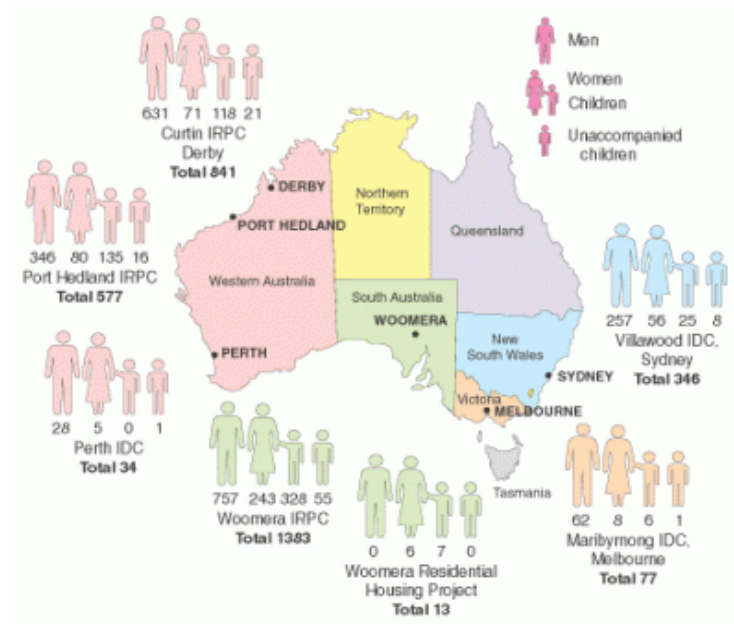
631 71 118 21
Curtin IRPC
Derby
**Total 841**

Men
Women
Children
Unaccompanied children

DERBY
PORT HEDLAND
Northern Territory
Queensland
Western Australia
South Australia
WOOMERA
New South Wales
SYDNEY
PERTH
Victoria
MELBOURNE
Tasmania

346 80 135 16
Port Hedland IRPC
**Total 577**

257 56 25 8
Villawood IDC, Sydney
**Total 346**

28 5 0 1
Perth IDC
**Total 34**

757 243 328 55
Woomera IRPC
**Total 1383**

0 6 7 0
Woomera Residential Housing Project
**Total 13**

62 8 6 1
Maribyrnong IDC, Melbourne
**Total 77**